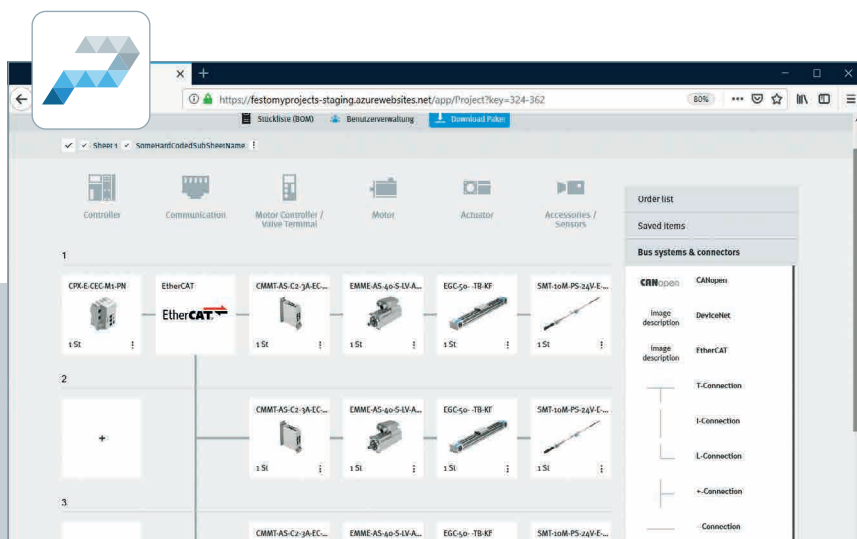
https://festomyprojects-staging.azurewebsites.net/app/Project?key=324-362

80%

Stückliste (BOM)   Benutzerverwaltung   Download Paket

Sheet 1   SomeHardCodedSubSheetName

Controller   Communication   Motor Controller / Valve Terminal   Motor   Actuator   Accessories / Sensors

Order list
Saved items
Bus systems & connectors

CANopen   CANopen
Image description   DeviceNet
Image description   EtherCAT
T-Connection
I-Connection
L-Connection
+-Connection
Connection

1

CPX-E-CEC-M1-PN   1 St
EtherCAT   EtherCAT
CMMT-AS-C2-3A-EC-...   1 St
EMME-AS-40-S-LV-A...   1 St
EGC-50-...-TB-KF   1 St
SMT-10M-PS-24V-E-...   1 St

2

+

CMMT-AS-C2-3A-EC-...   1 St
EMME-AS-40-S-LV-A...   1 St
EGC-50-...-TB-KF   1 St
SMT-10M-PS-24V-E-...   1 St

3

CMMT-AS-C2-3A-EC-...
EMME-AS-40-S-LV-A...
EGC-50-...-TB-KF
SMT-10M-PS-24V-E-...